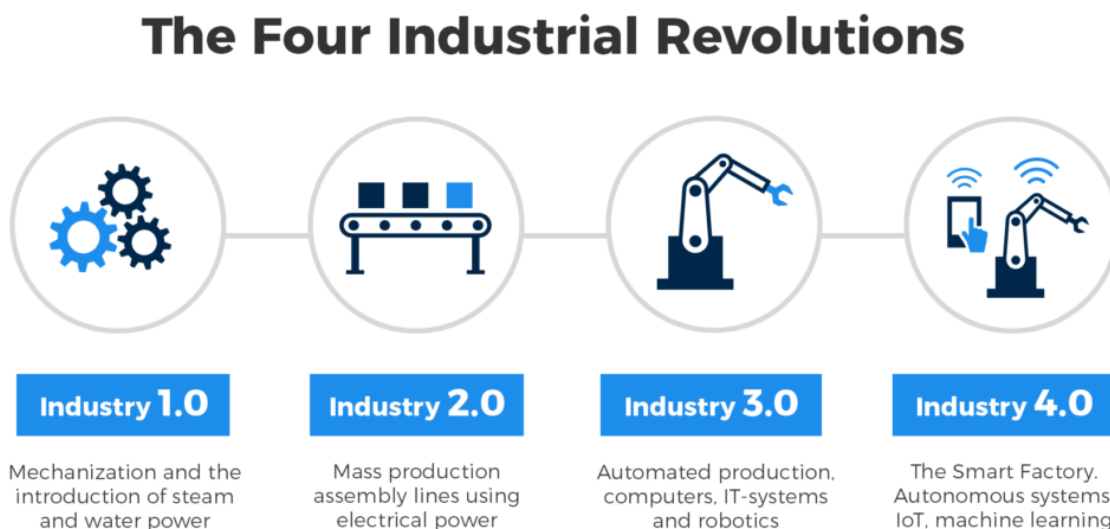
The Four Industrial Revolutions

Industry 1.0

Mechanization and the introduction of steam and water power

Industry 2.0

Mass production assembly lines using electrical power

Industry 3.0

Automated production, computers, IT-systems and robotics

Industry 4.0

The Smart Factory. Autonomous systems IoT, machine learning